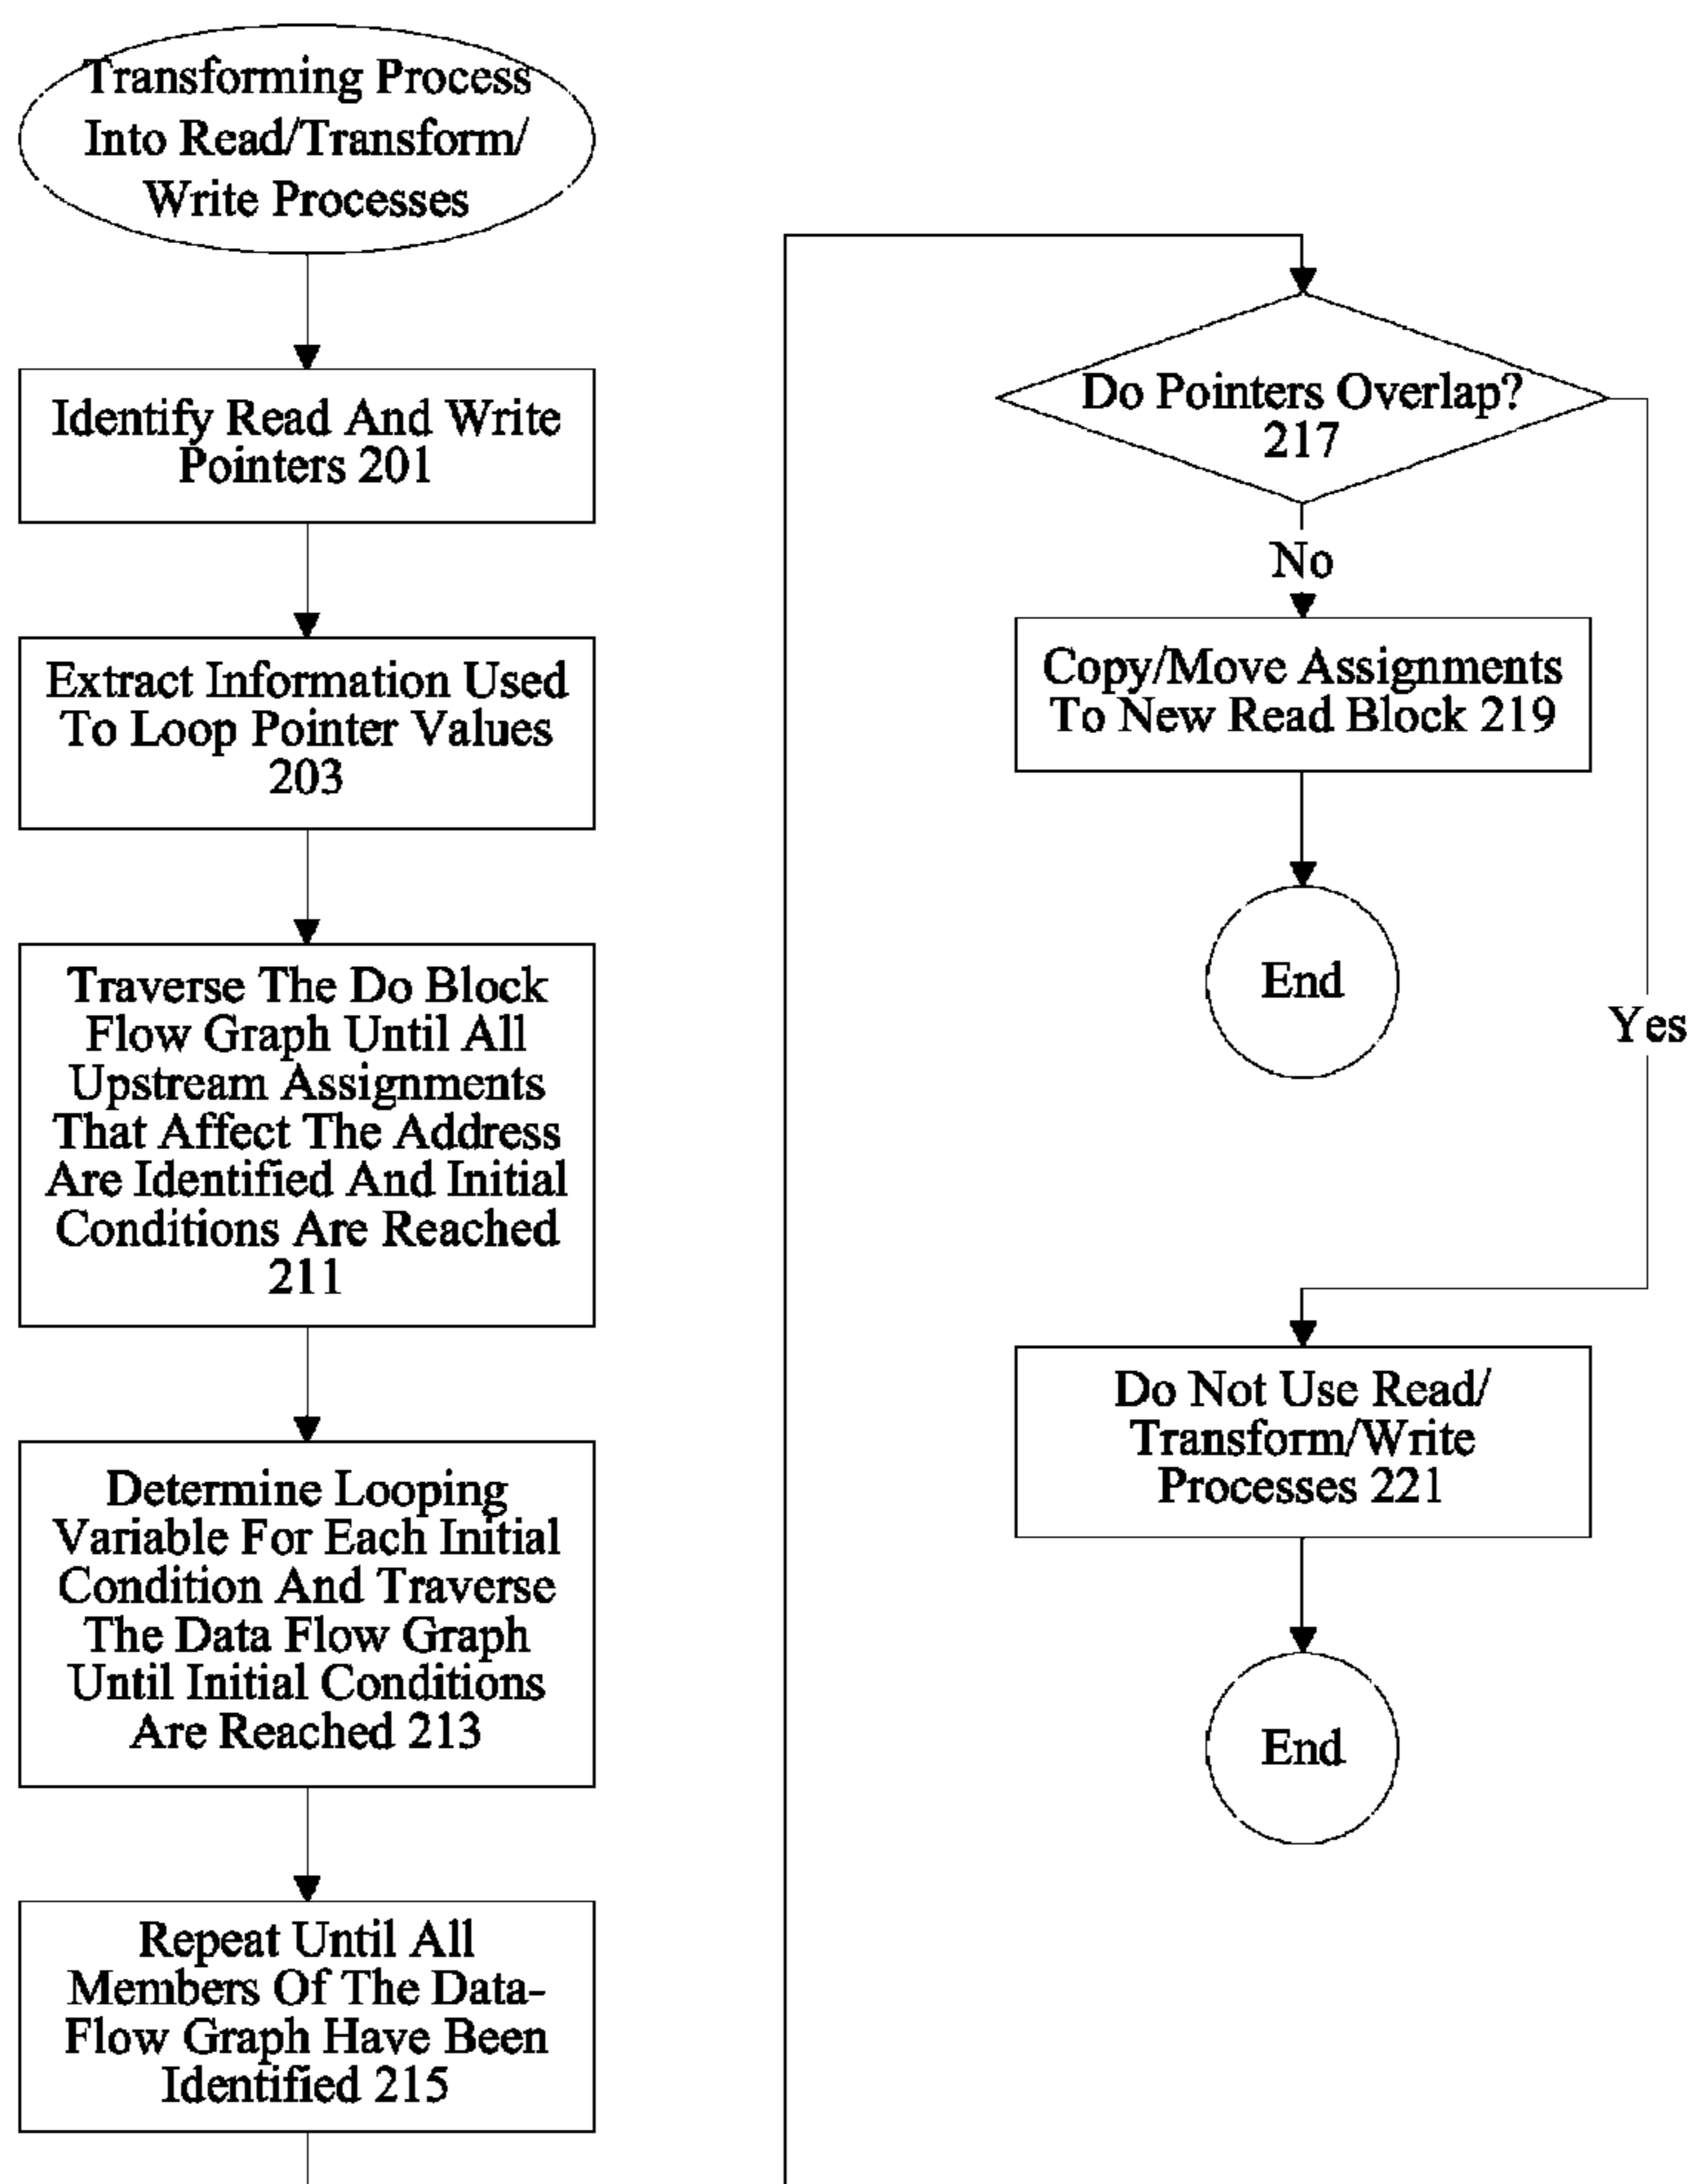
Transforming Process Into Read/Transform/ Write Processes

Identify Read And Write Pointers 201

Extract Information Used To Loop Pointer Values 203

Traverse The Do Block Flow Graph Until All Upstream Assignments That Affect The Address Are Identified And Initial Conditions Are Reached 211

Determine Looping Variable For Each Initial Condition And Traverse The Data Flow Graph Until Initial Conditions Are Reached 213

Repeat Until All Members Of The Data-Flow Graph Have Been Identified 215

Do Pointers Overlap? 217

No

Copy/Move Assignments To New Read Block 219

End

Yes

Do Not Use Read/ Transform/Write Processes 221

End